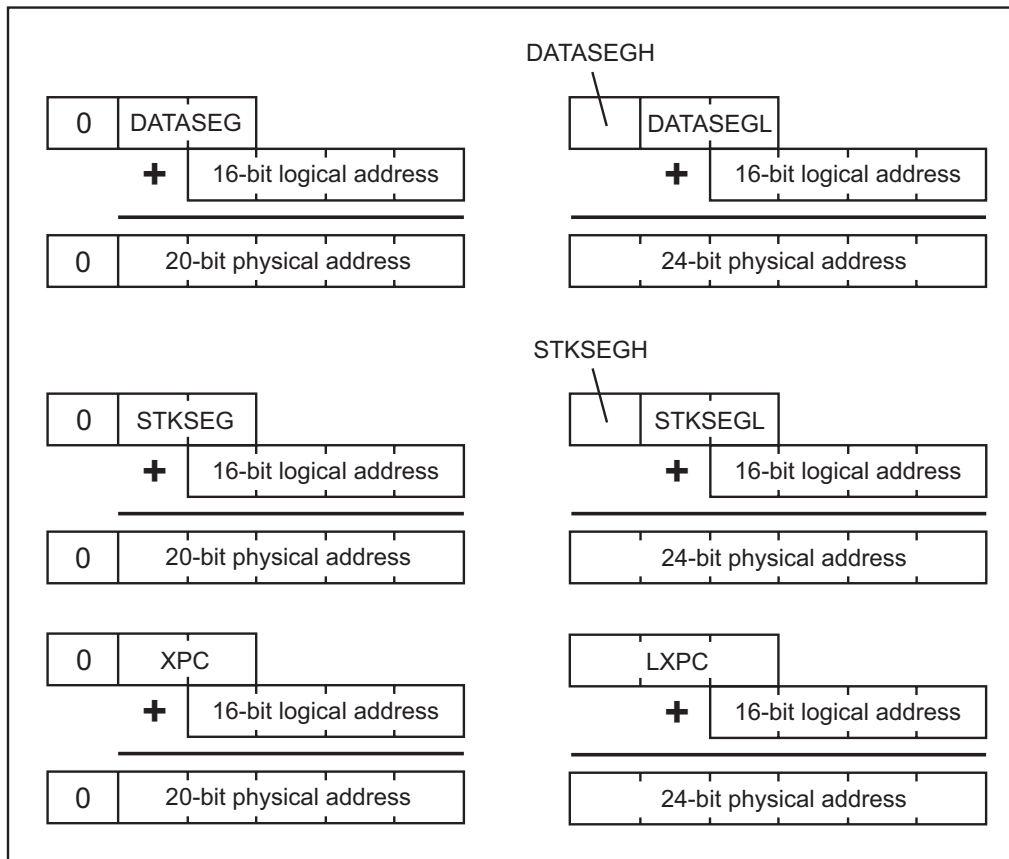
0 DATASEG
+ 16-bit logical address
0 20-bit physical address

DATASEGH
DATASEGL
+ 16-bit logical address
24-bit physical address

0 STKSEG
+ 16-bit logical address
0 20-bit physical address

STKSEGH
STKSEGL
+ 16-bit logical address
24-bit physical address

0 XPC
+ 16-bit logical address
0 20-bit physical address

LXPC
+ 16-bit logical address
24-bit physical address